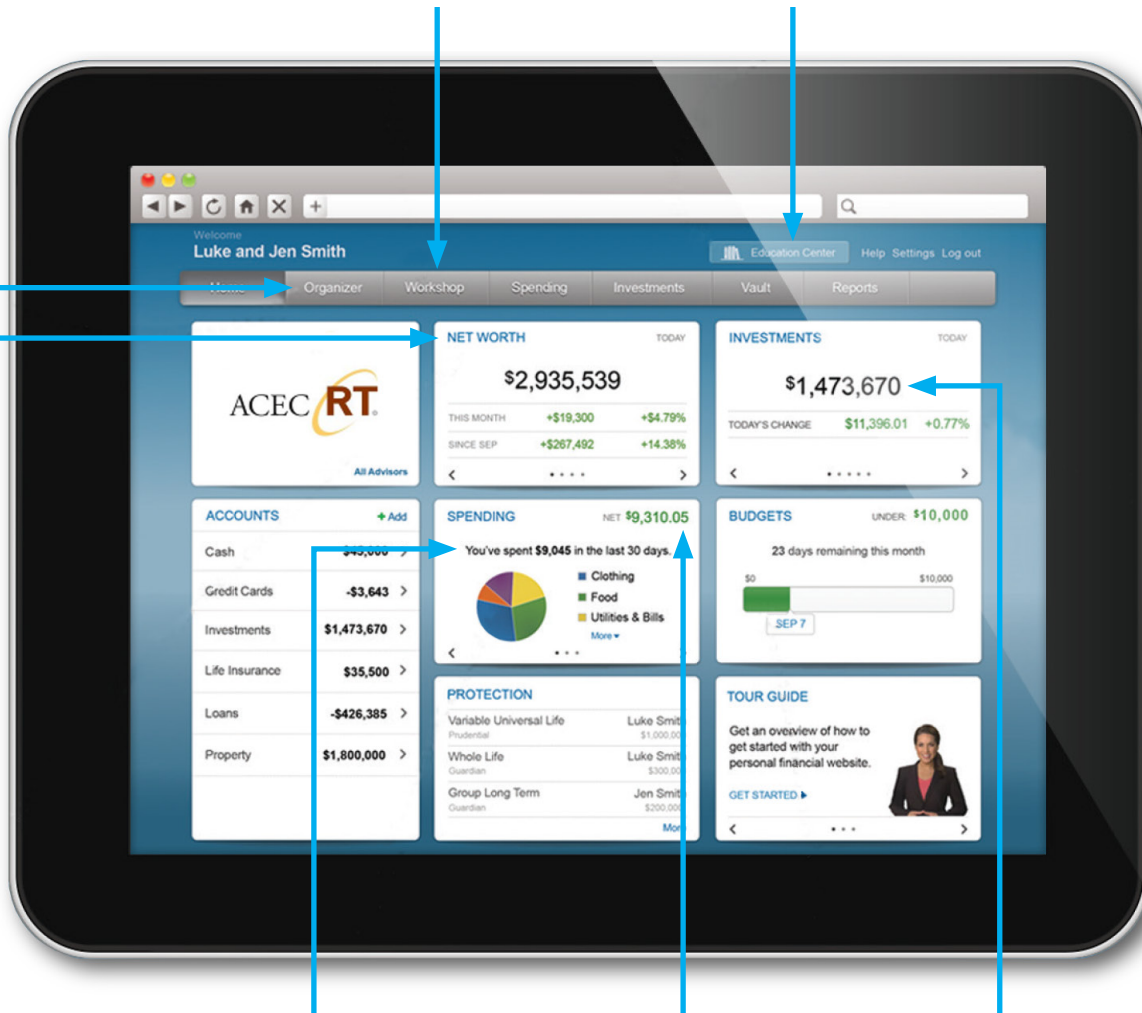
Welcome
Luke and Jen Smith

Education Center Help Settings Log out

Home Organizer Workshop Spending Investments Vault Reports

ACEC RT
All Advisors

NET WORTH TODAY
$2,935,539
THIS MONTH +$19,300 +$4.79%
SINCE SEP +$267,492 +14.38%

INVESTMENTS TODAY
$1,473,670
TODAY'S CHANGE $11,396.01 +0.77%

ACCOUNTS + Add
Cash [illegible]
Credit Cards -$3,643
Investments $1,473,670
Life Insurance $35,500
Loans -$426,385
Property $1,800,000

SPENDING NET $9,310.05
You've spent $9,045 in the last 30 days.
Clothing
Food
Utilities & Bills
More

BUDGETS UNDER: $10,000
23 days remaining this month
$0 $10,000
SEP 7

PROTECTION
Variable Universal Life Luke Smit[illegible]
Prudential $1,000,00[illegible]
Whole Life Luke Smit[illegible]
Guardian $300,00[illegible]
Group Long Term Jen Smit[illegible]
Guardian $200,00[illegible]
Mor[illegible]

TOUR GUIDE
Get an overview of how to get started with your personal financial website.
GET STARTED